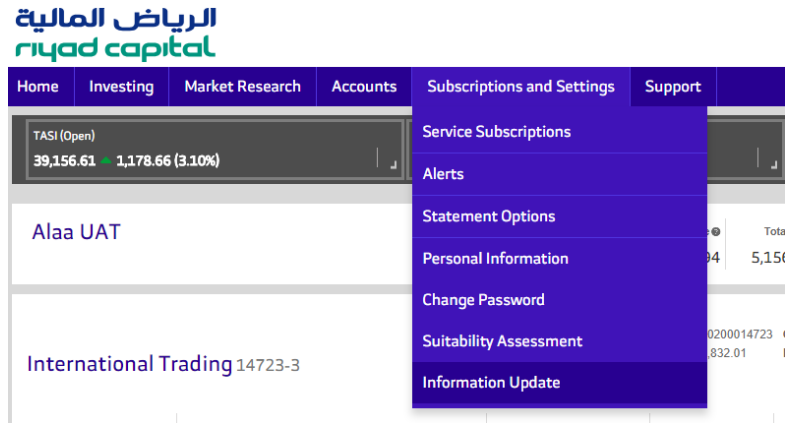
الرياض المالية
riyad capital

Home | Investing | Market Research | Accounts | Subscriptions and Settings | Support

TASI (Open)
39,156.61 1,178.66 (3.10%)

Service Subscriptions
Alerts
Statement Options
Personal Information
Change Password
Suitability Assessment
Information Update

Alaa UAT

e
94

Tota
5,156

International Trading 14723-3

0200014723
,832.01